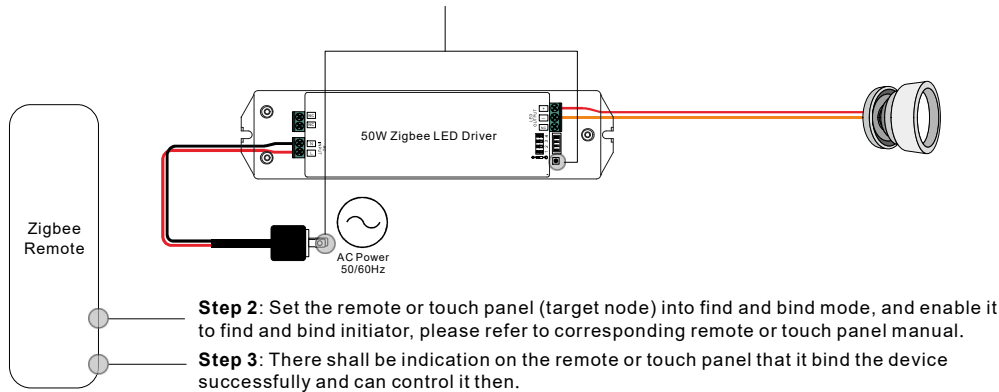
50W Zigbee LED Driver

Zigbee Remote

AC Power 50/60Hz

**Step 2**: Set the remote or touch panel (target node) into find and bind mode, and enable it to find and bind initiator, please refer to corresponding remote or touch panel manual.

**Step 3**: There shall be indication on the remote or touch panel that it bind the device successfully and can control it then.